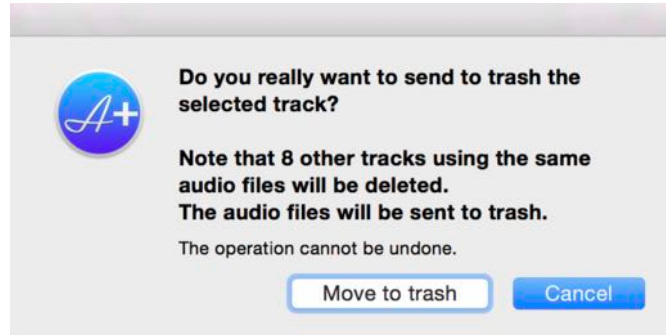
A+

Do you really want to send to trash the selected track?

Note that 8 other tracks using the same audio files will be deleted.
The audio files will be sent to trash.

The operation cannot be undone.

Move to trash
Cancel